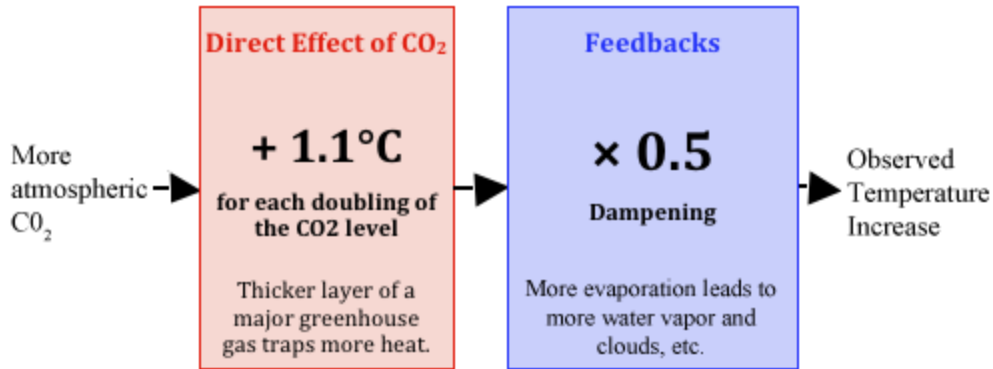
More atmospheric $C0_2$

Direct Effect of $CO_2$

+ 1.1°C

for each doubling of the CO2 level

Thicker layer of a major greenhouse gas traps more heat.

Feedbacks

× 0.5

Dampening

More evaporation leads to more water vapor and clouds, etc.

Observed Temperature Increase